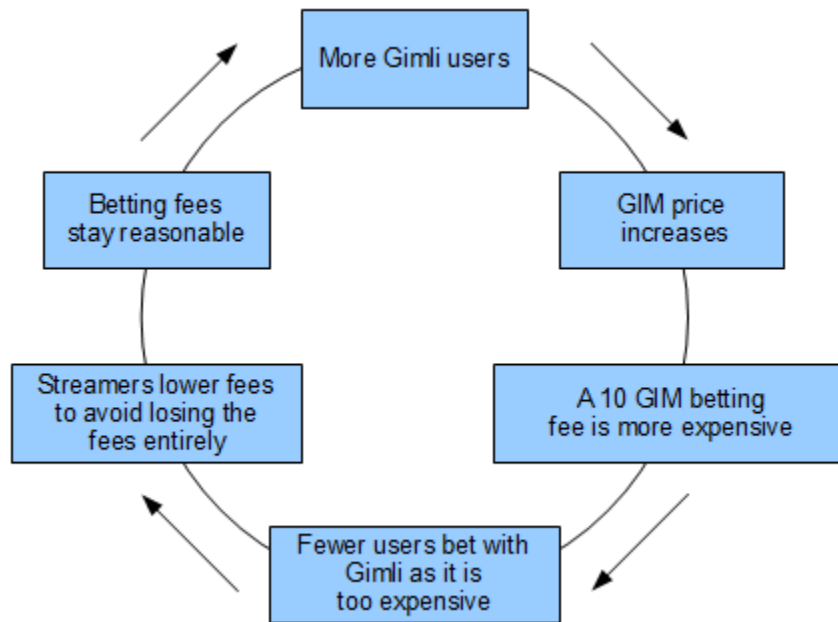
More Gimli users

GIM price increases

A 10 GIM betting fee is more expensive

Fewer users bet with Gimli as it is too expensive

Streamers lower fees to avoid losing the fees entirely

Betting fees stay reasonable